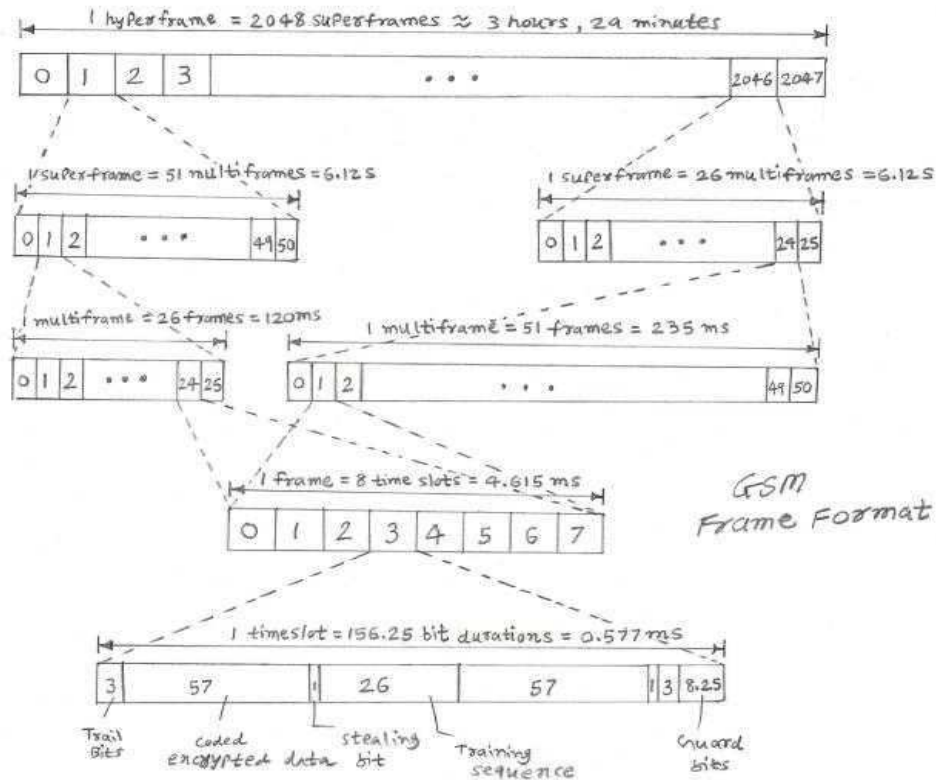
1 hyperframe = 2048 superframes ≈ 3 hours, 29 minutes

0 1 2 3 ... 2046 2047

1 superframe = 51 multiframes = 6.12 s

0 1 2 ... 49 50

1 superframe = 26 multiframes = 6.12 s

0 1 2 ... 24 25

1 multiframe = 26 frames = 120 ms

0 1 2 ... 24 25

1 multiframe = 51 frames = 235 ms

0 1 2 ... 49 50

1 frame = 8 time slots = 4.615 ms

0 1 2 3 4 5 6 7

GSM Frame Format

1 timeslot = 156.25 bit durations = 0.577 ms

3 57 1 26 57 1 3 8.25

Trail Bits

coded encrypted data

stealing bit

Training sequence

Guard bits